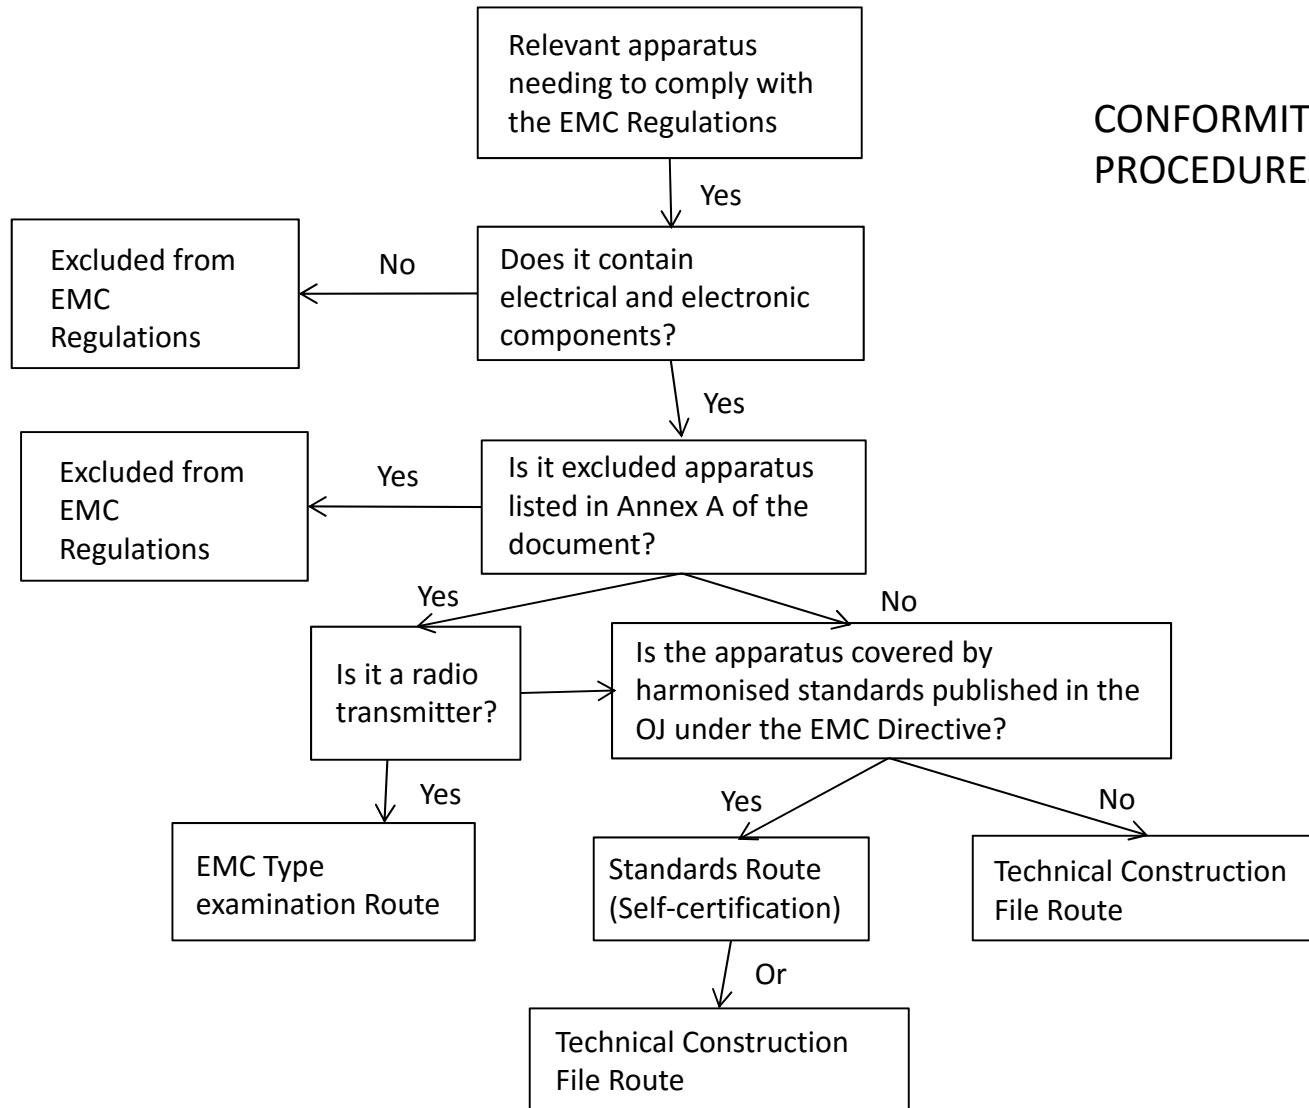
Relevant apparatus needing to comply with the EMC Regulations

CONFORMIT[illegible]
PROCEDURE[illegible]

Yes

Excluded from EMC Regulations

No

Does it contain electrical and electronic components?

Yes

Excluded from EMC Regulations

Yes

Is it excluded apparatus listed in Annex A of the document?

Yes

No

Is it a radio transmitter?

Is the apparatus covered by harmonised standards published in the OJ under the EMC Directive?

Yes

Yes

No

EMC Type examination Route

Standards Route (Self-certification)

Technical Construction File Route

Or

Technical Construction File Route